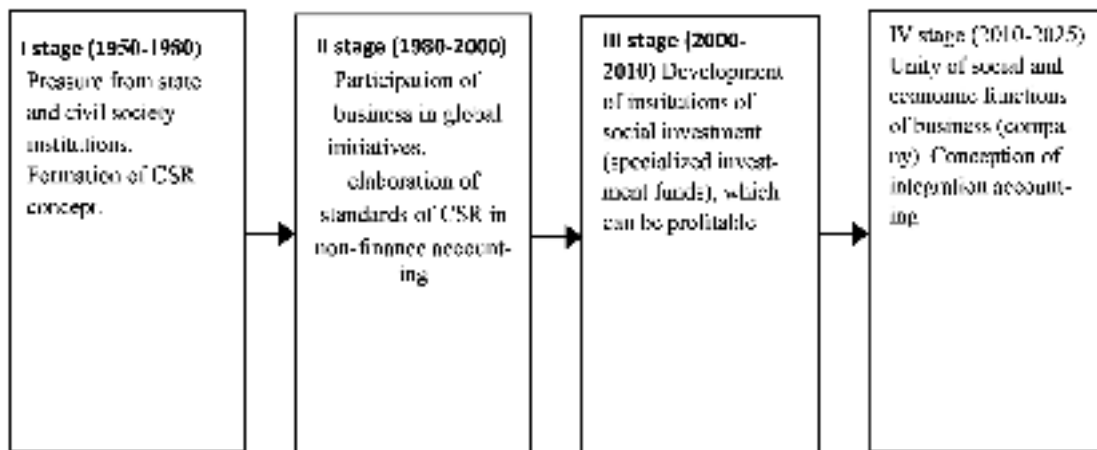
I stage (1950-1980)
Pressure from state and civil society institutions. Formation of CSR concept.

II stage (1980-2000)
Participation of business in global initiatives. elaboration of standards of CSR in non-finance accounting

III stage (2000-2010) Development of institutions of social investment (specialized investment funds), which can be profitable

IV stage (2010-2025) Unity of social and economic functions of business (company). Conception of integration accounting.